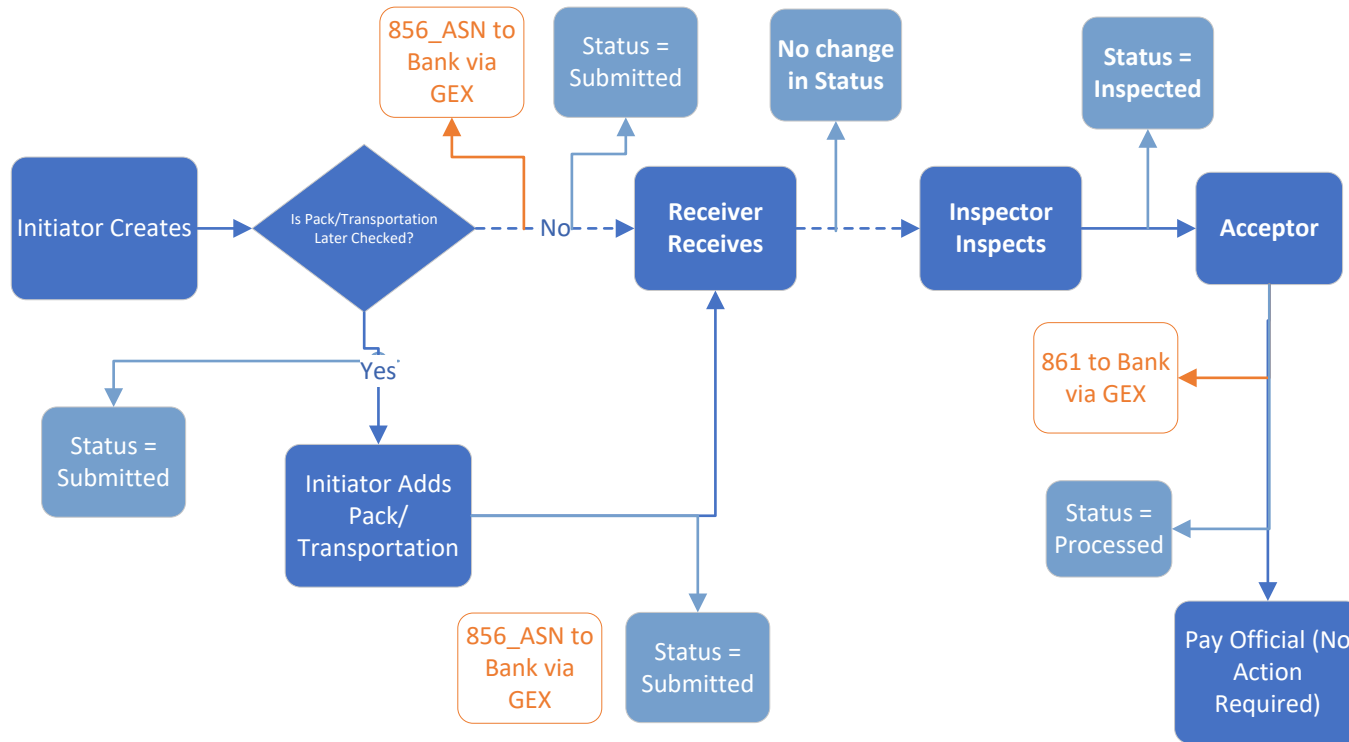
856_ASN to Bank via GEX

Status = Submitted

No change in Status

Status = Inspected

Initiator Creates

Is Pack/Transportation Later Checked?

No

Receiver Receives

Inspector Inspects

Acceptor

Yes

861 to Bank via GEX

Status = Submitted

Initiator Adds Pack/ Transportation

Status = Processed

856_ASN to Bank via GEX

Status = Submitted

Pay Official (No Action Required)